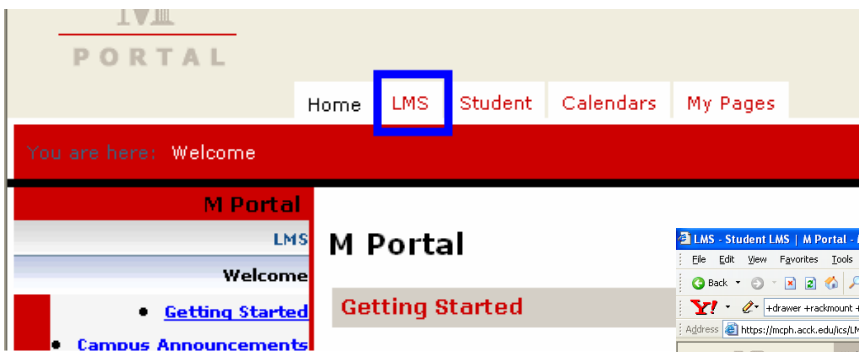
PORTAL

Home
LMS
Student
Calendars
My Pages

You are here: Welcome

M Portal
LMS
Welcome
• Getting Started
• Campus Announcements

M Portal

Getting Started

LMS - Student LMS | M Portal - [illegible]
File Edit View Favorites Tools
Back
+drawer +rackmount +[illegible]
Address https://mcph.acck.edu/ics/L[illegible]